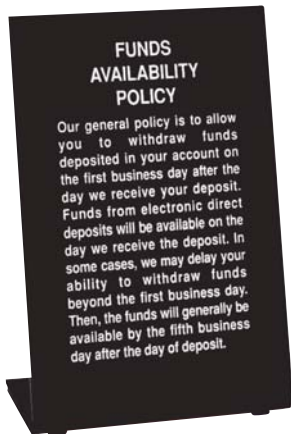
FUNDS AVAILABILITY POLICY

Our general policy is to allow you to withdraw funds deposited in your account on the first business day after the day we receive your deposit. Funds from electronic direct deposits will be available on the day we receive the deposit. In some cases, we may delay your ability to withdraw funds beyond the first business day. Then, the funds will generally be available by the fifth business day after the day of deposit.